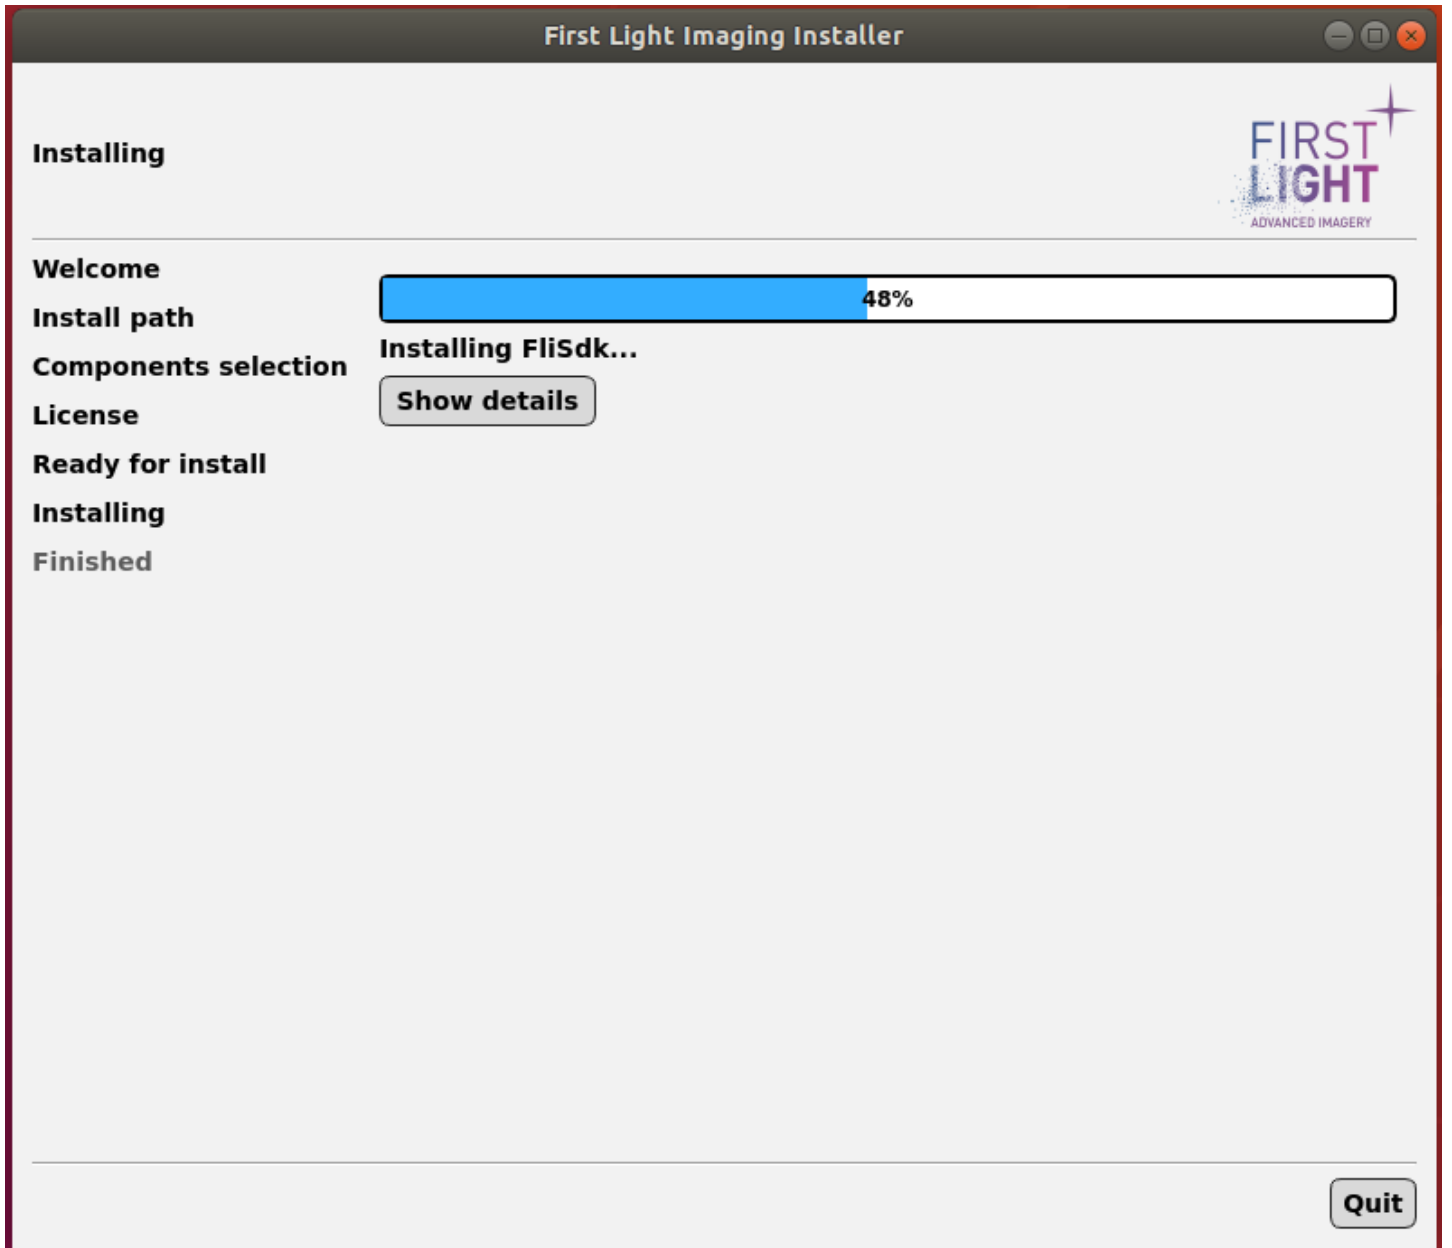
First Light Imaging Installer

Installing

FIRST LIGHT
ADVANCED IMAGERY

Welcome
Install path
Components selection
License
Ready for install
Installing
Finished

48%

Installing FliSdk...

Show details

Quit